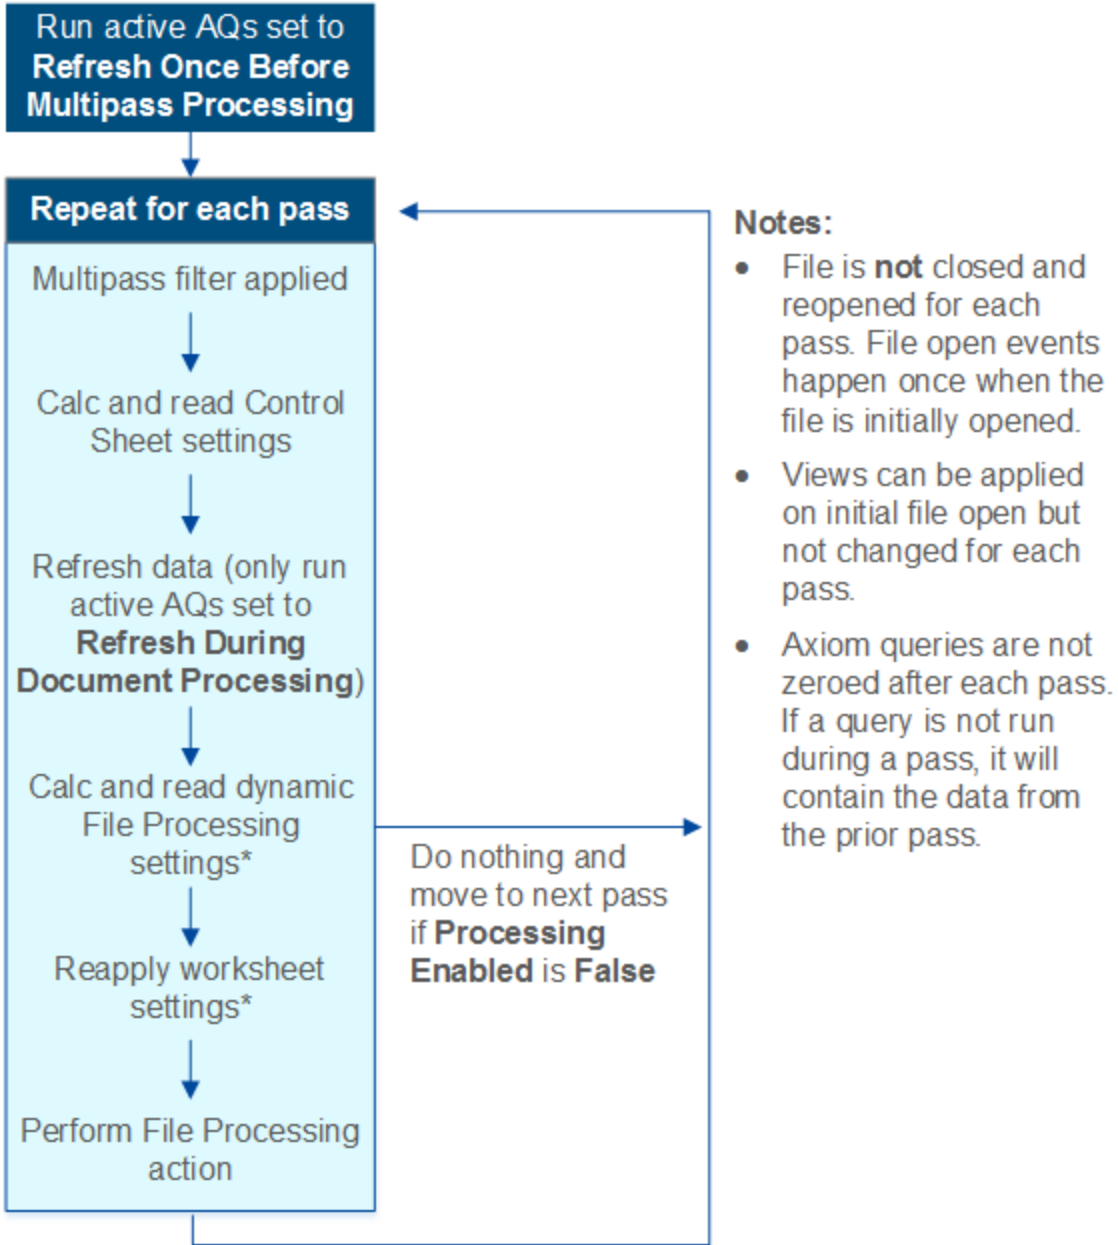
Run active AQs set to Refresh Once Before Multipass Processing

Repeat for each pass

Multipass filter applied

Calc and read Control Sheet settings

Refresh data (only run active AQs set to Refresh During Document Processing)

Calc and read dynamic File Processing settings*

Reapply worksheet settings*

Perform File Processing action

Do nothing and move to next pass if Processing Enabled is False

Notes:

- File is not closed and reopened for each pass. File open events happen once when the file is initially opened.
- Views can be applied on initial file open but not changed for each pass.
- Axiom queries are not zeroed after each pass. If a query is not run during a pass, it will contain the data from the prior pass.